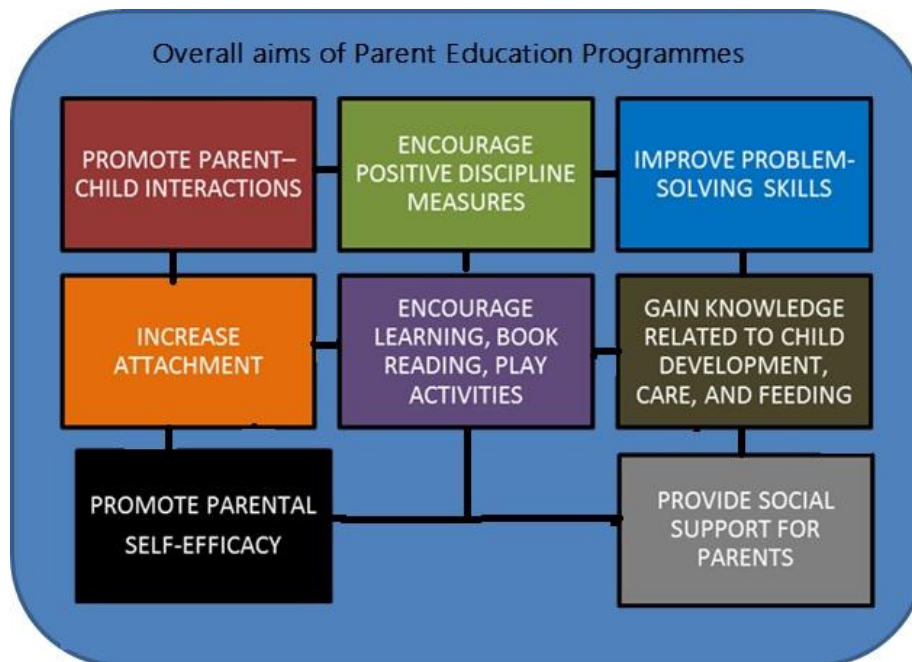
Overall aims of Parent Education Programmes

PROMOTE PARENT–CHILD INTERACTIONS

ENCOURAGE POSITIVE DISCIPLINE MEASURES

IMPROVE PROBLEM-SOLVING SKILLS

INCREASE ATTACHMENT

ENCOURAGE LEARNING, BOOK READING, PLAY ACTIVITIES

GAIN KNOWLEDGE RELATED TO CHILD DEVELOPMENT, CARE, AND FEEDING

PROMOTE PARENTAL SELF-EFFICACY

PROVIDE SOCIAL SUPPORT FOR PARENTS